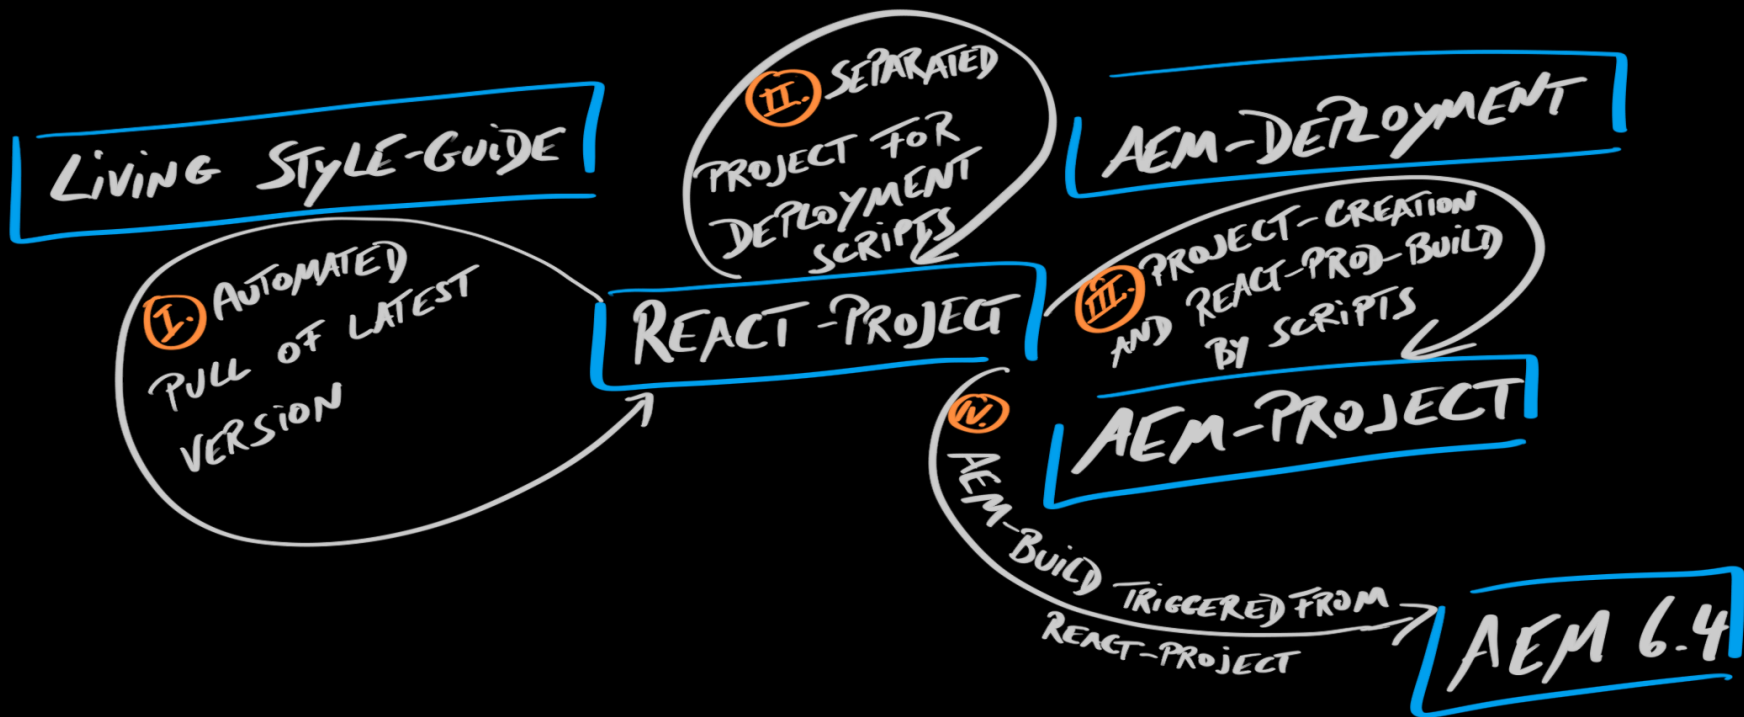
LIVING STYLE-GUIDE

I. AUTOMATED PULL OF LATEST VERSION

II. SEPARATED PROJECT FOR DEPLOYMENT SCRIPTS

REACT-PROJECT

AEM-DEPLOYMENT

III. PROJECT-CREATION AND REACT-PROD-BUILD BY SCRIPTS

AEM-PROJECT

IV. AEM-BUILD TRIGGERED FROM REACT-PROJECT

AEM 6.4